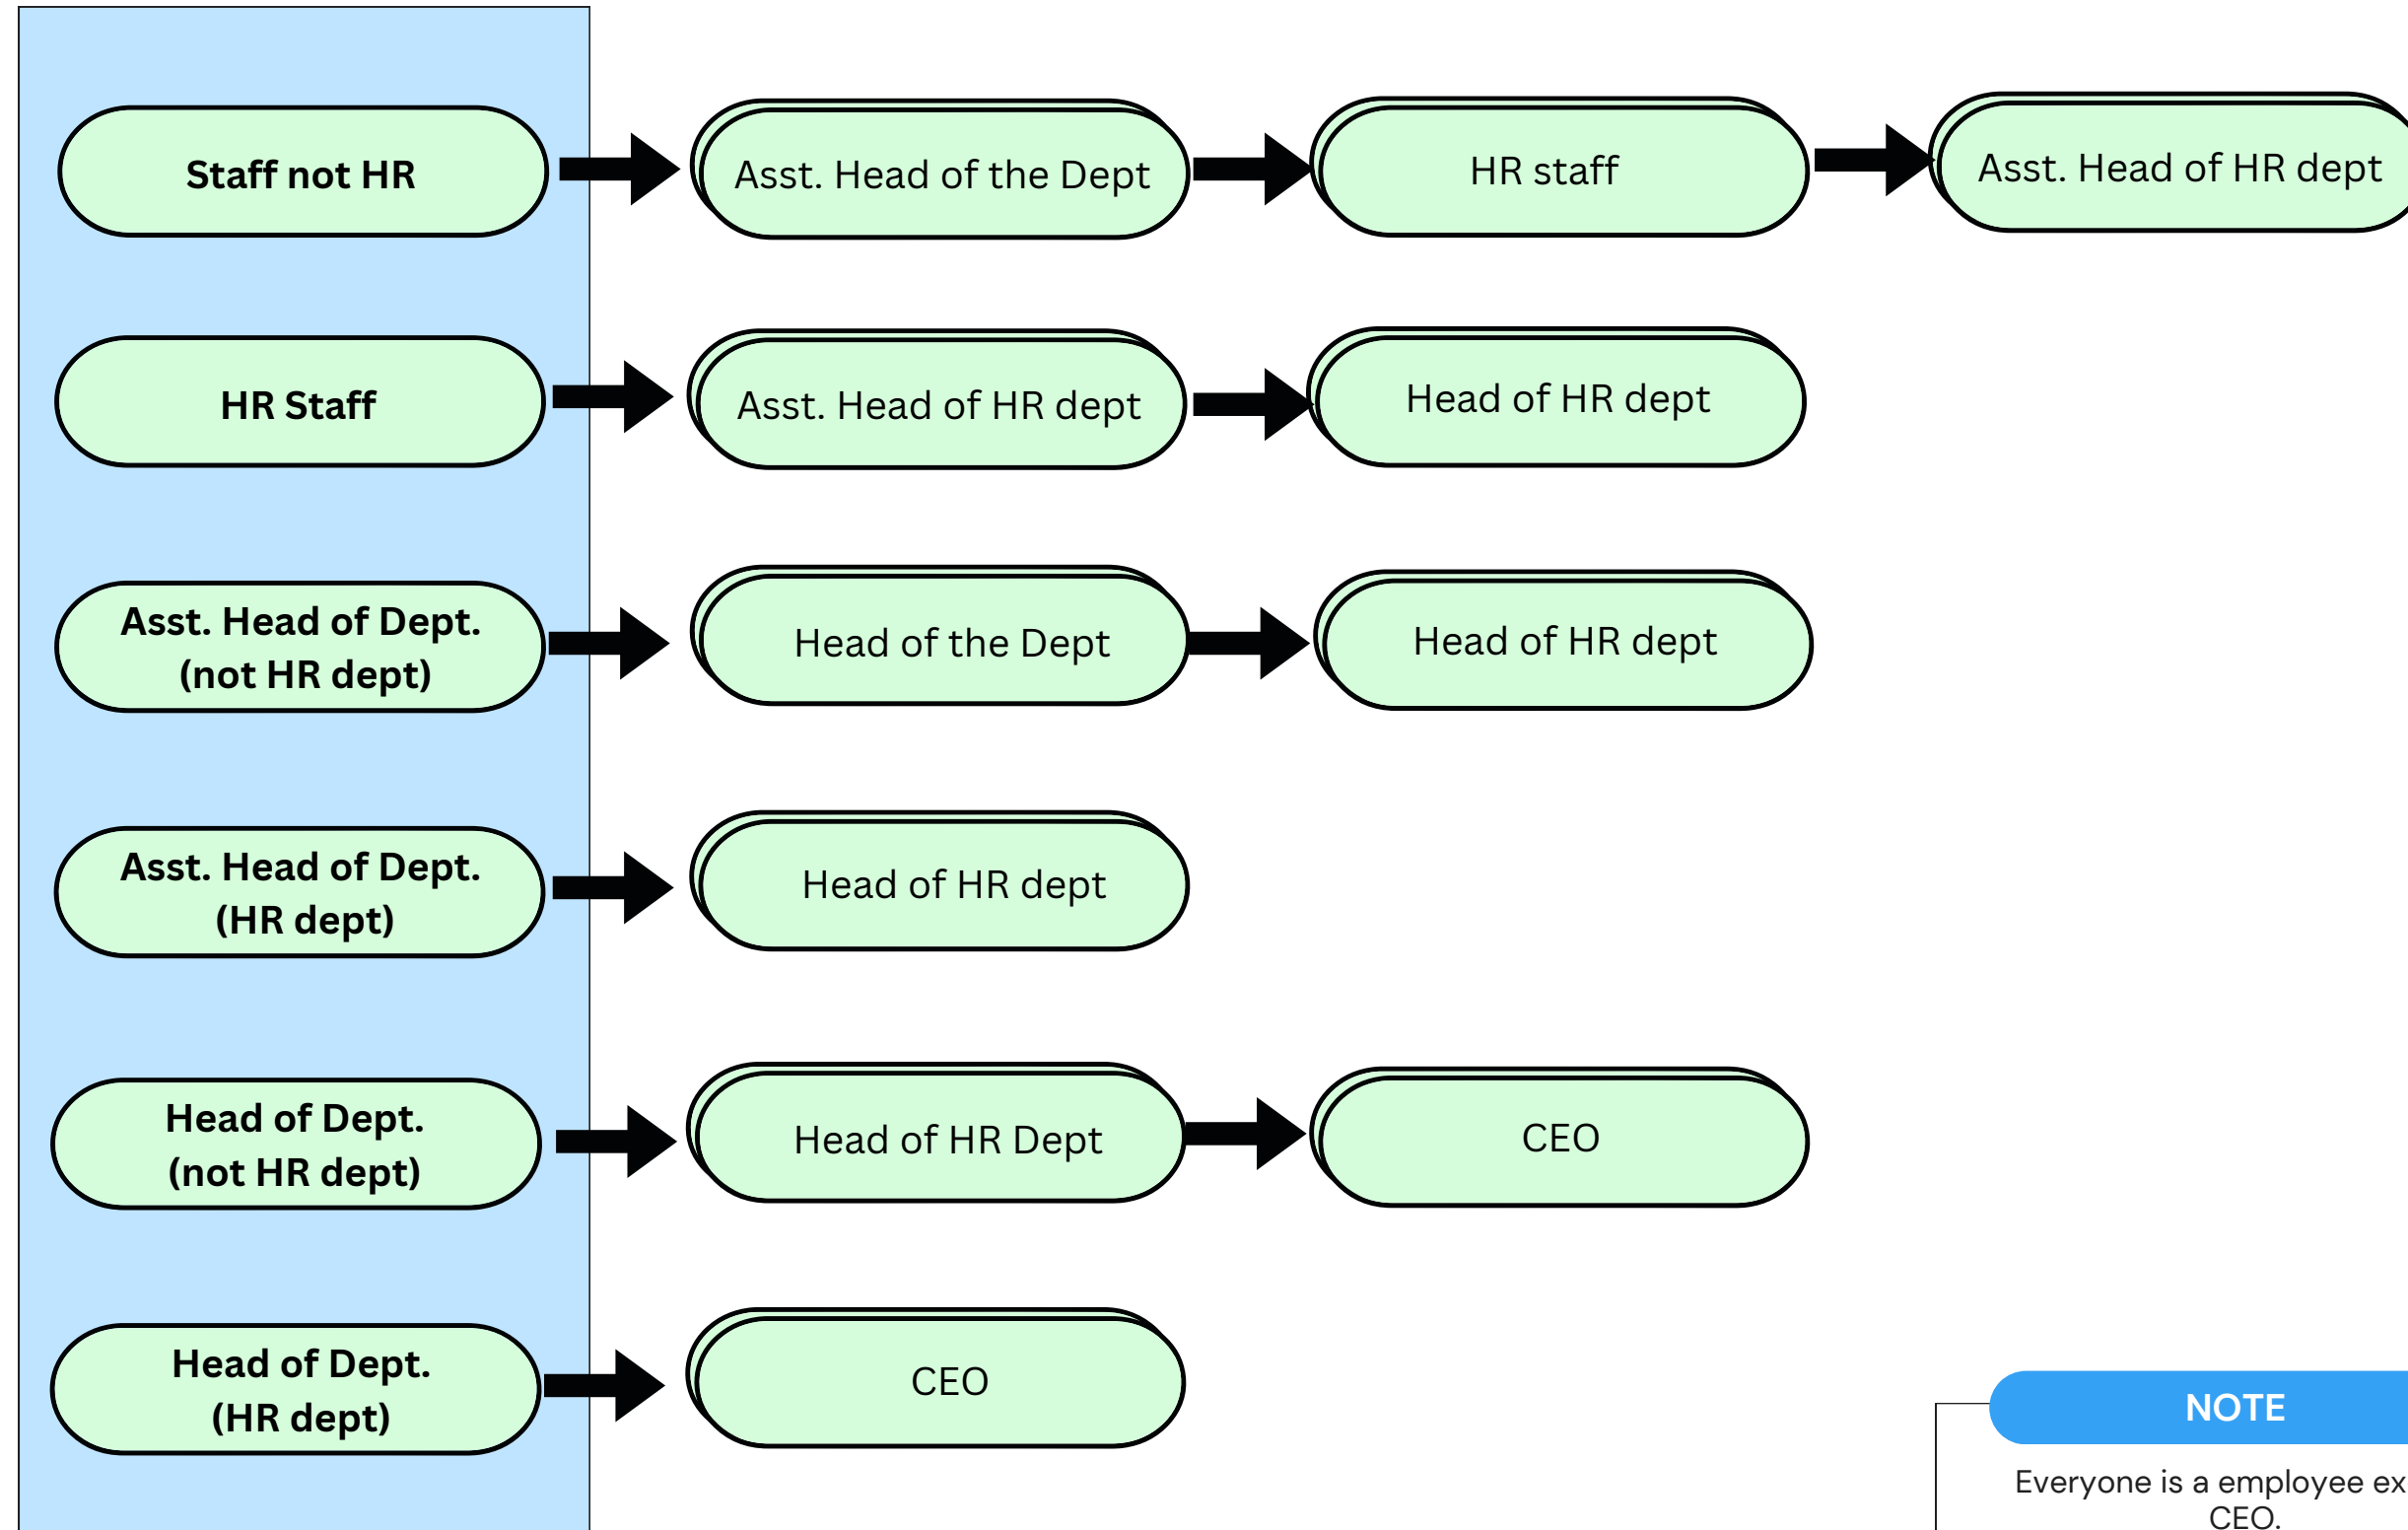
Staff not HR

Asst. Head of the Dept

HR staff

Asst. Head of HR dept

HR Staff

Asst. Head of HR dept

Head of HR dept

Asst. Head of Dept. (not HR dept)

Head of the Dept

Head of HR dept

Asst. Head of Dept. (HR dept)

Head of HR dept

Head of Dept. (not HR dept)

Head of HR Dept

CEO

Head of Dept. (HR dept)

CEO

NOTE

Everyone is a employee ex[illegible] CEO.